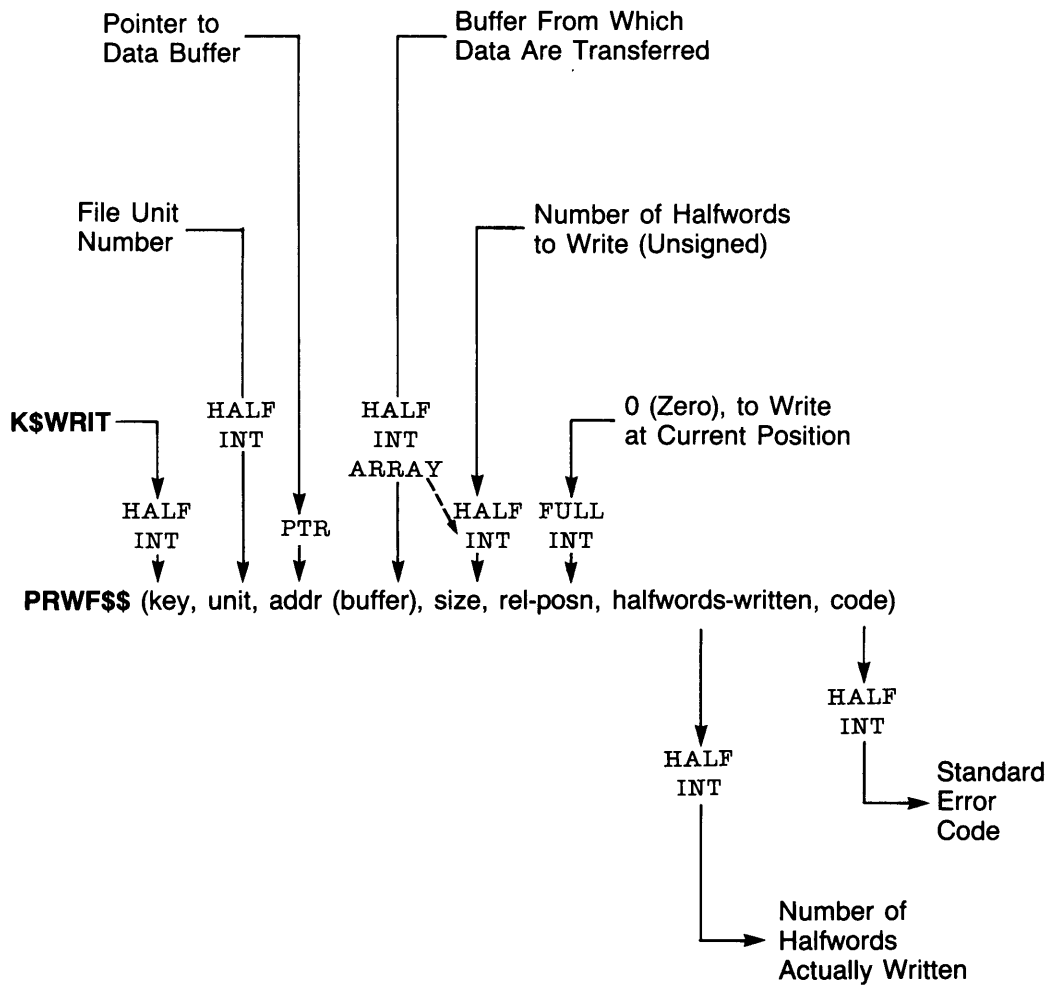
Pointer to Data Buffer

Buffer From Which Data Are Transferred

File Unit Number

Number of Halfwords to Write (Unsigned)

K$WRIT

HALF INT

HALF INT ARRAY

0 (Zero), to Write at Current Position

HALF INT

PTR

HALF INT

FULL INT

PRWF$$ (key, unit, addr (buffer), size, rel-posn, halfwords-written, code)

HALF INT

HALF INT

Standard Error Code

Number of Halfwords Actually Written